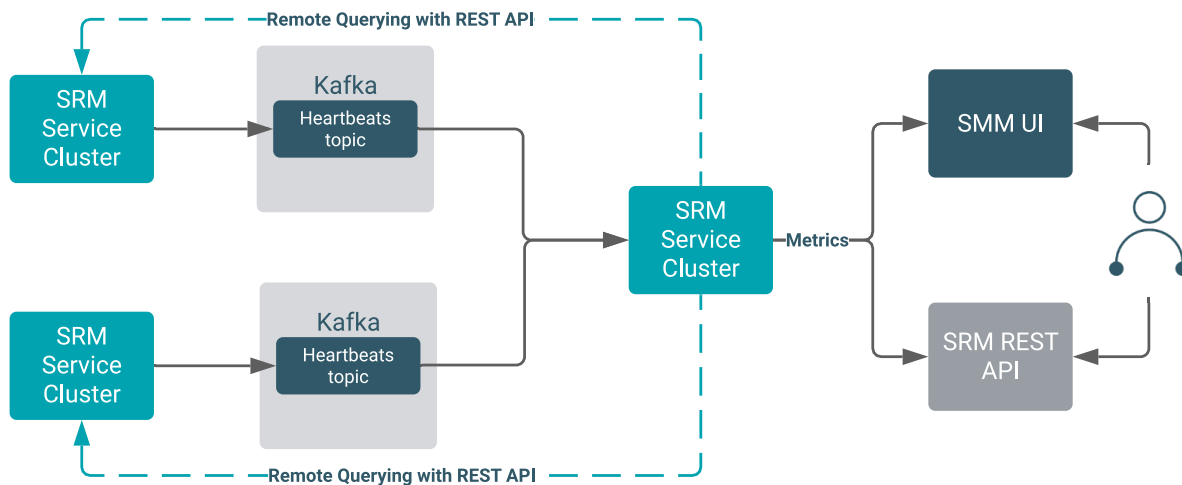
Remote Querying with REST API

SRM Service Cluster

Kafka

Heartbeats topic

SRM Service Cluster

Kafka

Heartbeats topic

SRM Service Cluster

Metrics

SMM UI

SRM REST API

Remote Querying with REST API